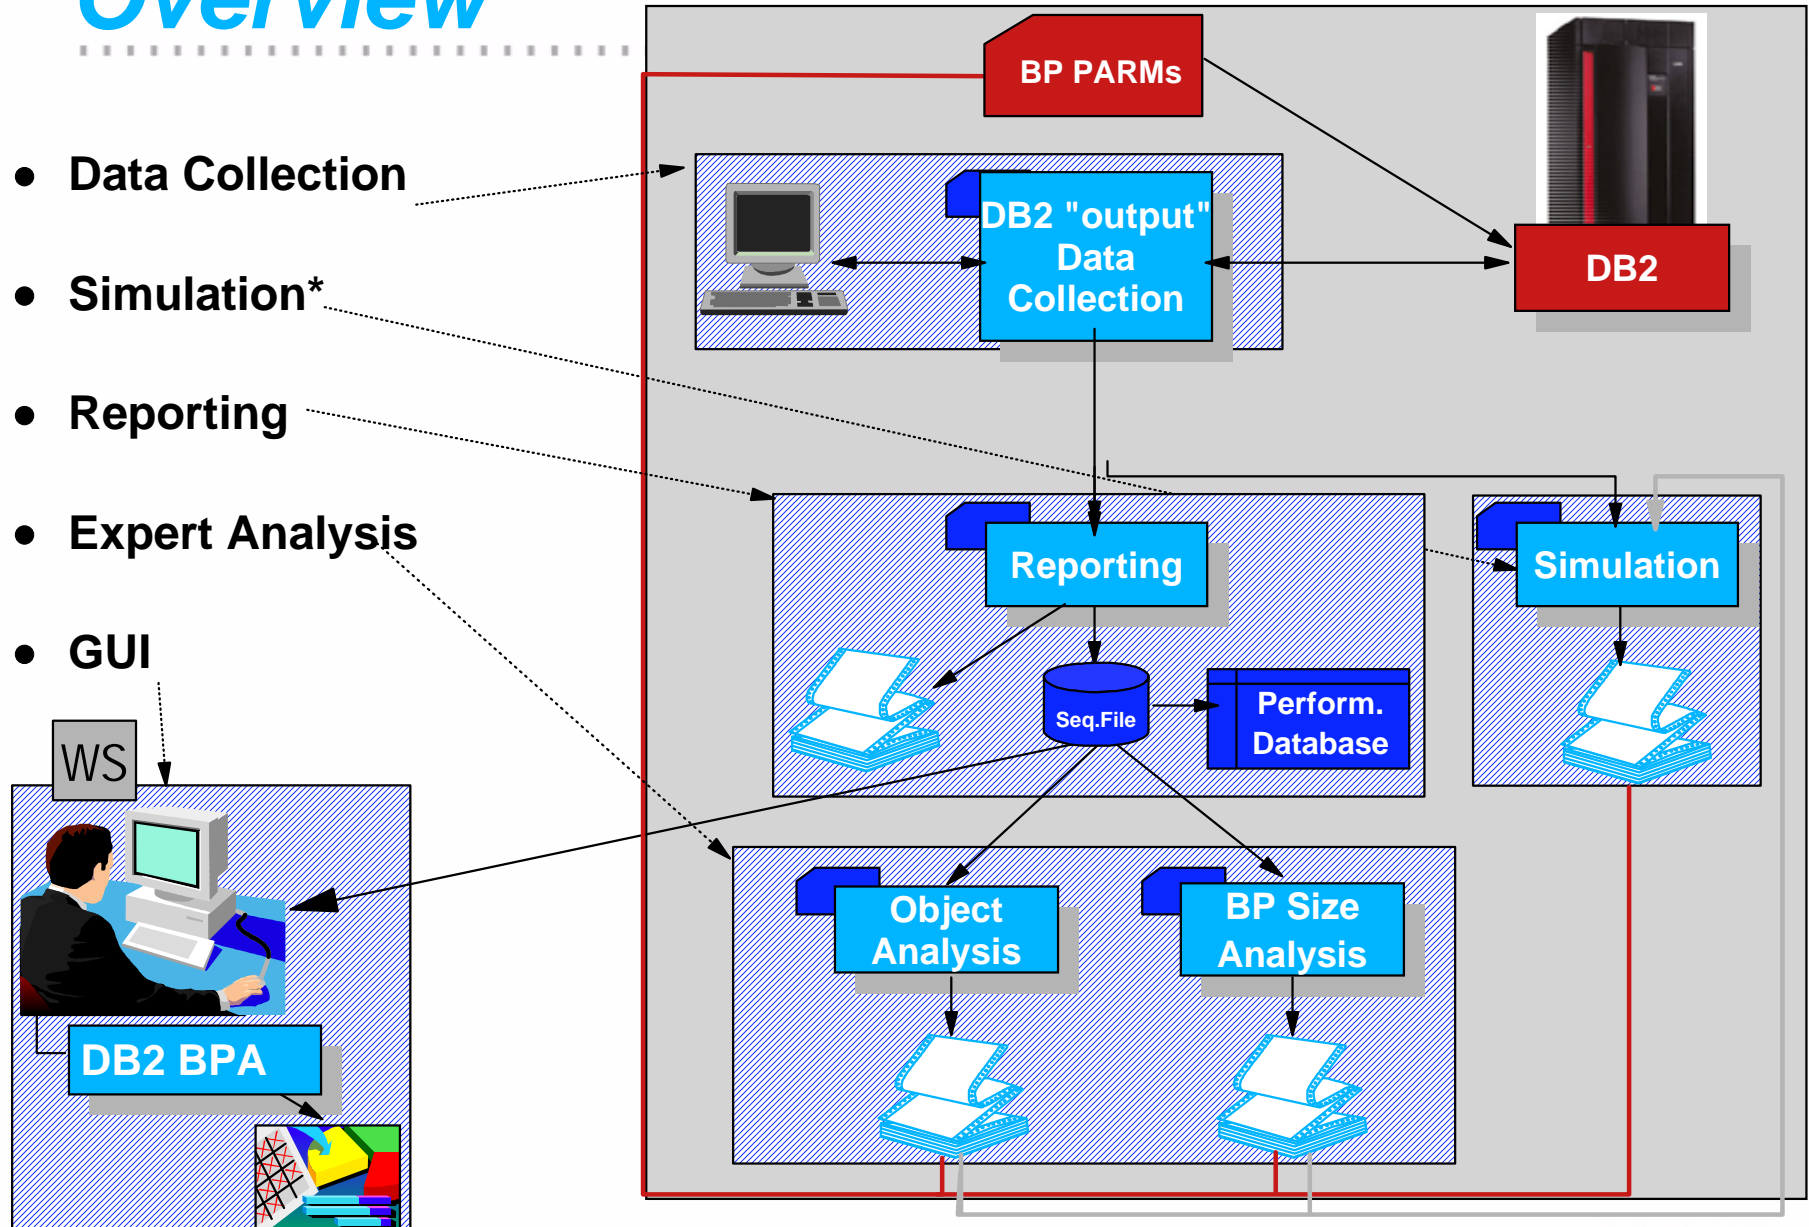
Overview

• Data Collection

• Simulation*

• Reporting

• Expert Analysis

• GUI

WS

DB2 BPA

BP PARMs

DB2 "output" Data Collection

DB2

Reporting

Seq.File

Perform. Database

Simulation

Object Analysis

BP Size Analysis